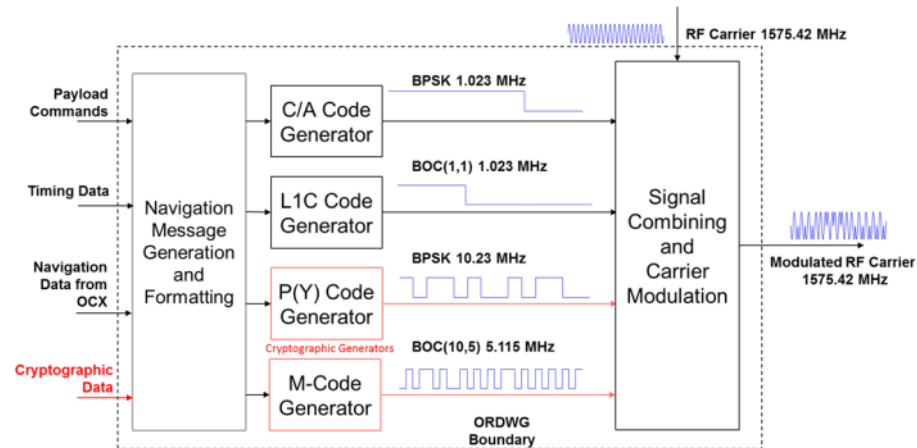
RF Carrier 1575.42 MHz

Payload Commands

Timing Data

Navigation Data from OCX

Cryptographic Data

Navigation Message Generation and Formatting

BPSK 1.023 MHz

C/A Code Generator

BOC(1,1) 1.023 MHz

L1C Code Generator

BPSK 10.23 MHz

P(Y) Code Generator

Cryptographic Generators

BOC(10,5) 5.115 MHz

M-Code Generator

Signal Combining and Carrier Modulation

Modulated RF Carrier 1575.42 MHz

ORDWG Boundary